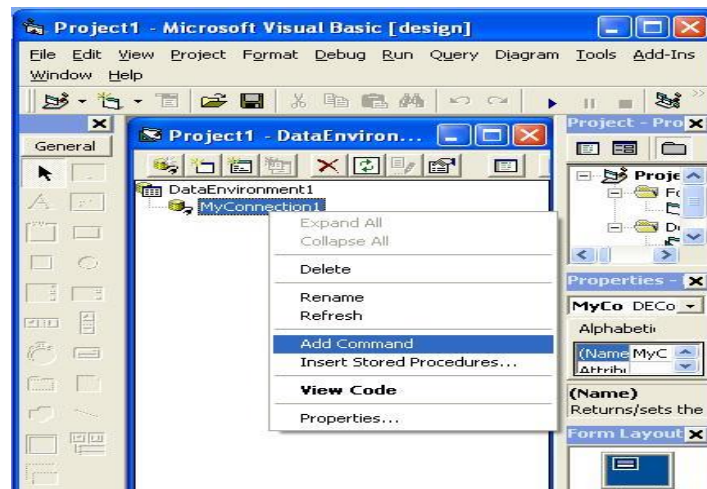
Project1 - Microsoft Visual Basic [design]

File Edit View Project Format Debug Run Query Diagram Tools Add-Ins Window Help

General

Project1 - DataEnviron...

DataEnvironment1
MyConnection1

Expand All
Collapse All
Delete
Rename
Refresh
Add Command
Insert Stored Procedures...
View Code
Properties...

Project - Pro
Proje
Fo
D

Properties -
MyCo DECo
Alphabeti
(Name MyC
Attribu
(Name)
Returns/sets the

Form Layout